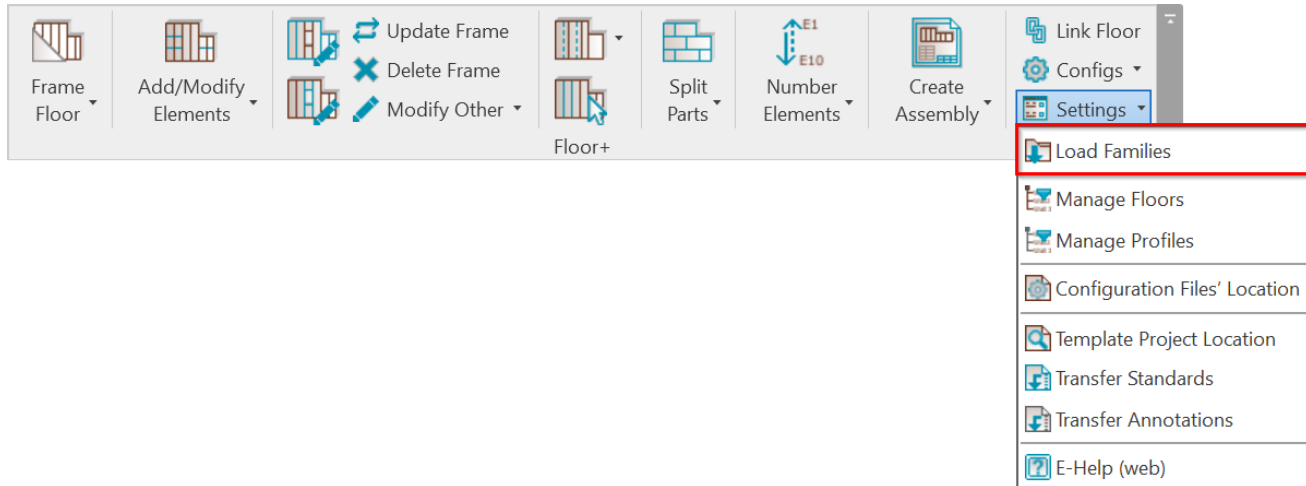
Frame Floor

Add/Modify Elements

Update Frame

Delete Frame

Modify Other

Split Parts

E1

E10

Number Elements

Create Assembly

Link Floor

Configs

Settings

Floor+

Load Families

Manage Floors

Manage Profiles

Configuration Files' Location

Template Project Location

Transfer Standards

Transfer Annotations

E-Help (web)